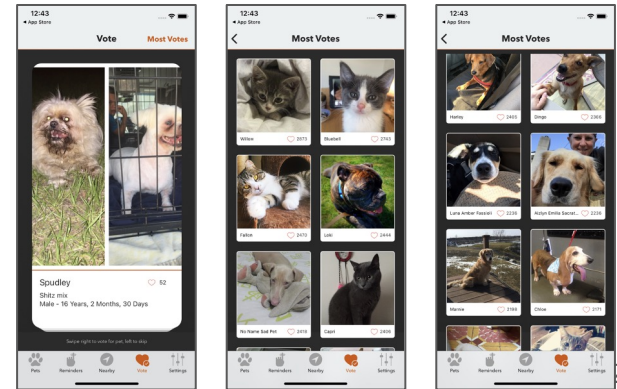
12:43
◂ App Store

Vote
Most Votes

Spudley
52
Shitz mix
Male - 16 Years, 2 Months, 30 Days

Swipe right to vote for pet, left to skip

Pets
Reminders
Nearby
Vote
Settings

12:43
◂ App Store

Most Votes

Willow
2573
Bluebell
2743
Falkor
2473
Loki
2444
No Name Sad Pet
2418
Capri
2406

Pets
Reminders
Nearby
Vote
Settings

12:43
◂ App Store

Most Votes

Harley
2403
Dingo
2365
Luna Amber Fassell
2236
Indyn Emilie Secret...
2236
Marnie
2186
Chloe
2171

Pets
Reminders
Nearby
Vote
Settings